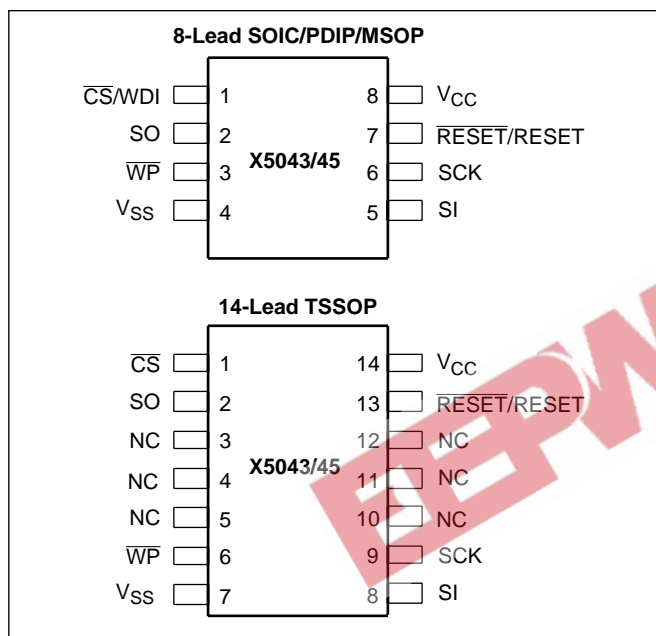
8-Lead SOIC/PDIP/MSOP

$\overline{CS}$/WDI 1
SO 2
$\overline{WP}$ 3
$V_{SS}$ 4

X5043/45

8 $V_{CC}$
7 $\overline{RESET}$/RESET
6 SCK
5 SI

14-Lead TSSOP

$\overline{CS}$ 1
SO 2
NC 3
NC 4
NC 5
$\overline{WP}$ 6
$V_{SS}$ 7

X5043/45

14 $V_{CC}$
13 $\overline{RESET}$/RESET
12 NC
11 NC
10 NC
9 SCK
8 SI

EEPW